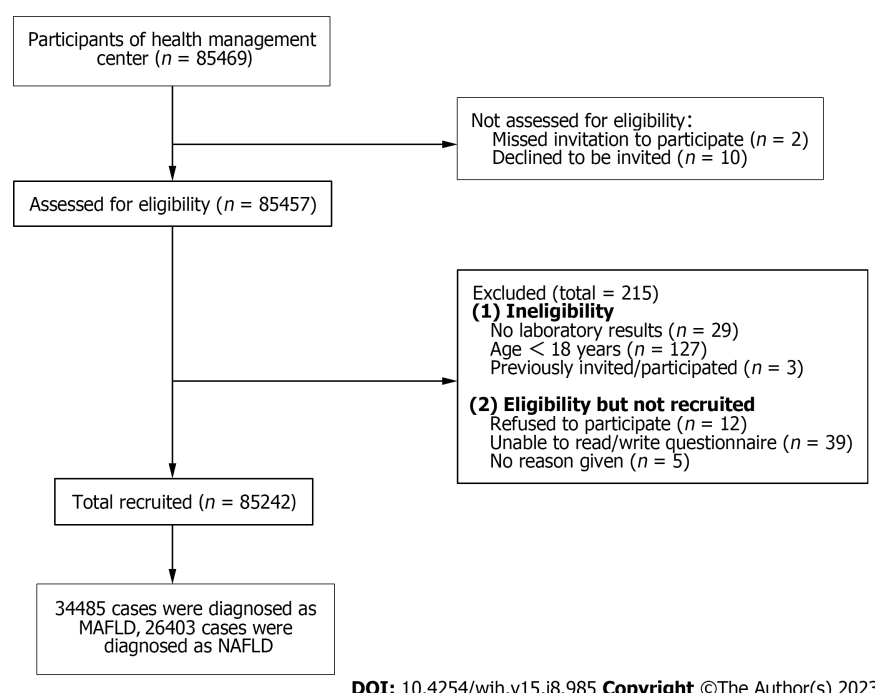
Participants of health management center ($n$ = 85469)

Not assessed for eligibility:
Missed invitation to participate ($n$ = 2)
Declined to be invited ($n$ = 10)

Assessed for eligibility ($n$ = 85457)

Excluded (total = 215)
**(1) Ineligibility**
No laboratory results ($n$ = 29)
Age < 18 years ($n$ = 127)
Previously invited/participated ($n$ = 3)

**(2) Eligibility but not recruited**
Refused to participate ($n$ = 12)
Unable to read/write questionnaire ($n$ = 39)
No reason given ($n$ = 5)

Total recruited ($n$ = 85242)

34485 cases were diagnosed as MAFLD, 26403 cases were diagnosed as NAFLD

**DOI:** 10.4254/wjh.v15.i8.985 **Copyright** ©The Author(s) 202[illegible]